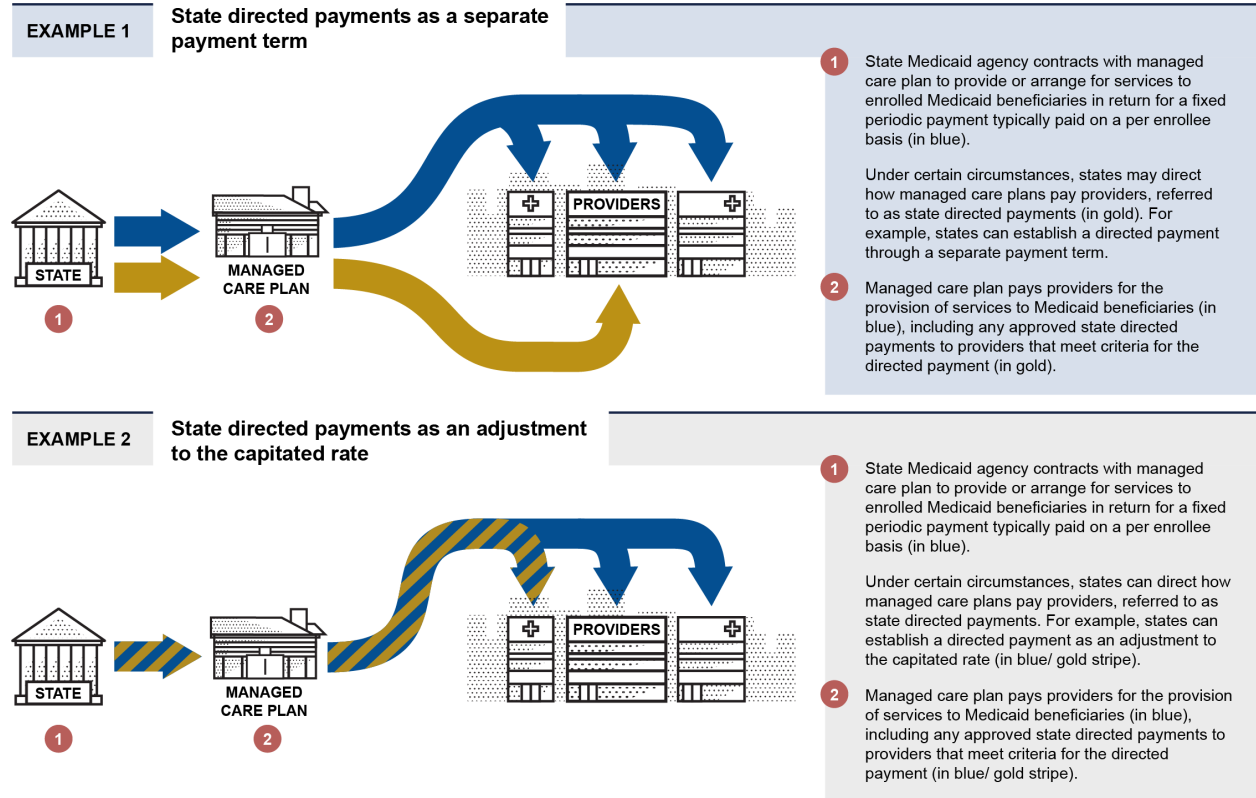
EXAMPLE 1

State directed payments as a separate payment term

STATE

1

MANAGED CARE PLAN

2

PROVIDERS

1 State Medicaid agency contracts with managed care plan to provide or arrange for services to enrolled Medicaid beneficiaries in return for a fixed periodic payment typically paid on a per enrollee basis (in blue).

Under certain circumstances, states may direct how managed care plans pay providers, referred to as state directed payments (in gold). For example, states can establish a directed payment through a separate payment term.

2 Managed care plan pays providers for the provision of services to Medicaid beneficiaries (in blue), including any approved state directed payments to providers that meet criteria for the directed payment (in gold).

EXAMPLE 2

State directed payments as an adjustment to the capitated rate

STATE

1

MANAGED CARE PLAN

2

PROVIDERS

1 State Medicaid agency contracts with managed care plan to provide or arrange for services to enrolled Medicaid beneficiaries in return for a fixed periodic payment typically paid on a per enrollee basis (in blue).

Under certain circumstances, states can direct how managed care plans pay providers, referred to as state directed payments. For example, states can establish a directed payment as an adjustment to the capitated rate (in blue/ gold stripe).

2 Managed care plan pays providers for the provision of services to Medicaid beneficiaries (in blue), including any approved state directed payments to providers that meet criteria for the directed payment (in blue/ gold stripe).